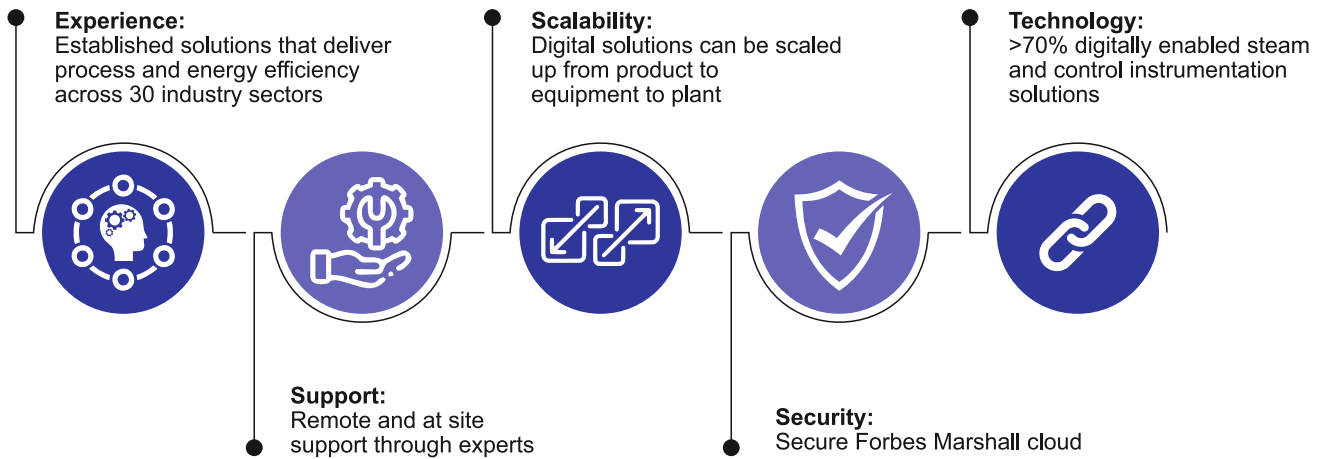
**Experience:**
Established solutions that deliver process and energy efficiency across 30 industry sectors

**Scalability:**
Digital solutions can be scaled up from product to equipment to plant

**Technology:**
>70% digitally enabled steam and control instrumentation solutions

**Support:**
Remote and at site support through experts

**Security:**
Secure Forbes Marshall cloud